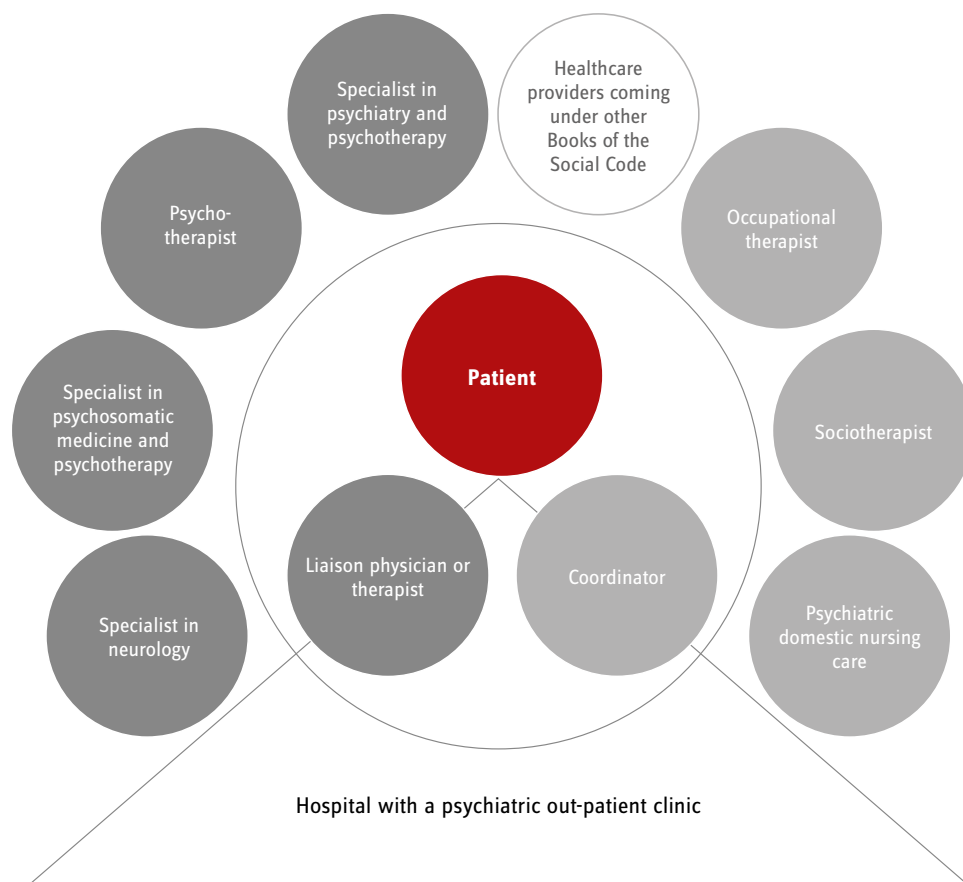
Specialist in psychiatry and psychotherapy

Healthcare providers coming under other Books of the Social Code

Psychotherapist

Occupational therapist

Patient

Specialist in psychosomatic medicine and psychotherapy

Sociotherapist

Liaison physician or therapist

Coordinator

Specialist in neurology

Psychiatric domestic nursing care

Hospital with a psychiatric out-patient clinic